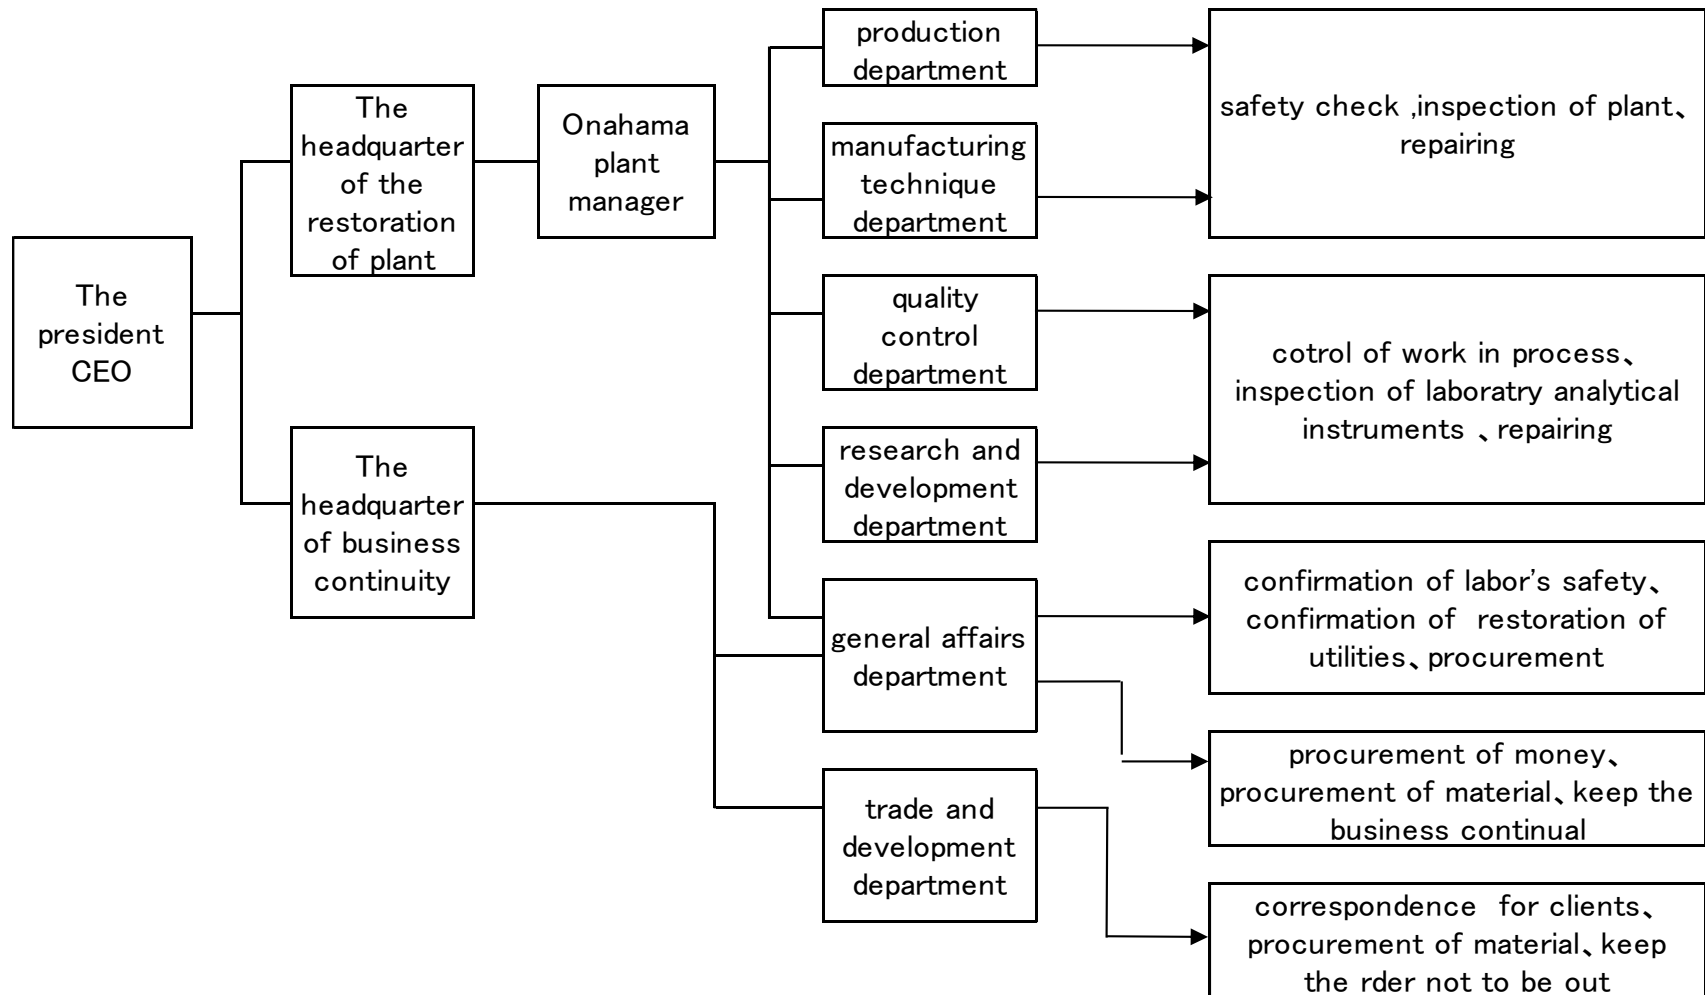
The president CEO

The headquarter of the restoration of plant

Onahama plant manager

production department

manufacturing technique department

safety check ,inspection of plant、repairing

quality control department

research and development department

cotrol of work in process、inspection of laboratry analytical instruments 、repairing

The headquarter of business continuity

general affairs department

confirmation of labor's safety、confirmation of restoration of utilities、procurement

procurement of money、procurement of material、keep the business continual

trade and development department

correspondence for clients、procurement of material、keep the rder not to be out